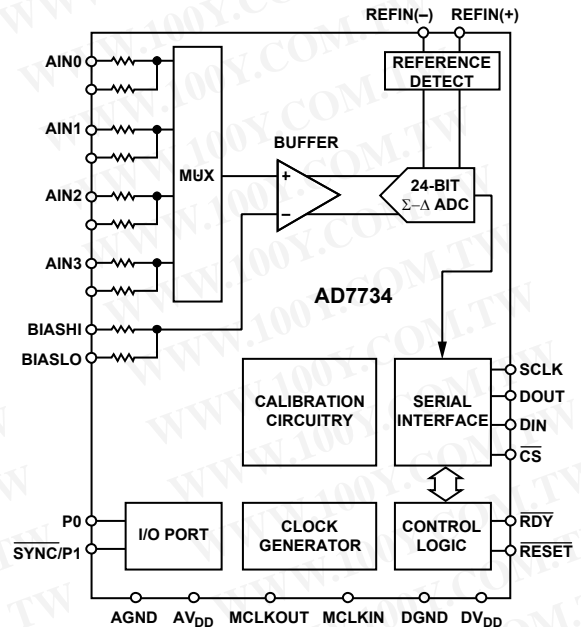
REFIN(–) REFIN(+)

AIN0

REFERENCE DETECT

AIN1

BUFFER

MUX

AIN2

+

24-BIT $\Sigma$–$\Delta$ ADC

–

AIN3

AD7734

BIASHI

BIASLO

SCLK

CALIBRATION CIRCUITRY

SERIAL INTERFACE

DOUT

DIN

$\overline{CS}$

P0

I/O PORT

CLOCK GENERATOR

CONTROL LOGIC

$\overline{RDY}$

$\overline{SYNC}$/P1

$\overline{RESET}$

AGND $AV_{DD}$ MCLKOUT MCLKIN DGND $DV_{DD}$

WWW.100Y.COM.TW